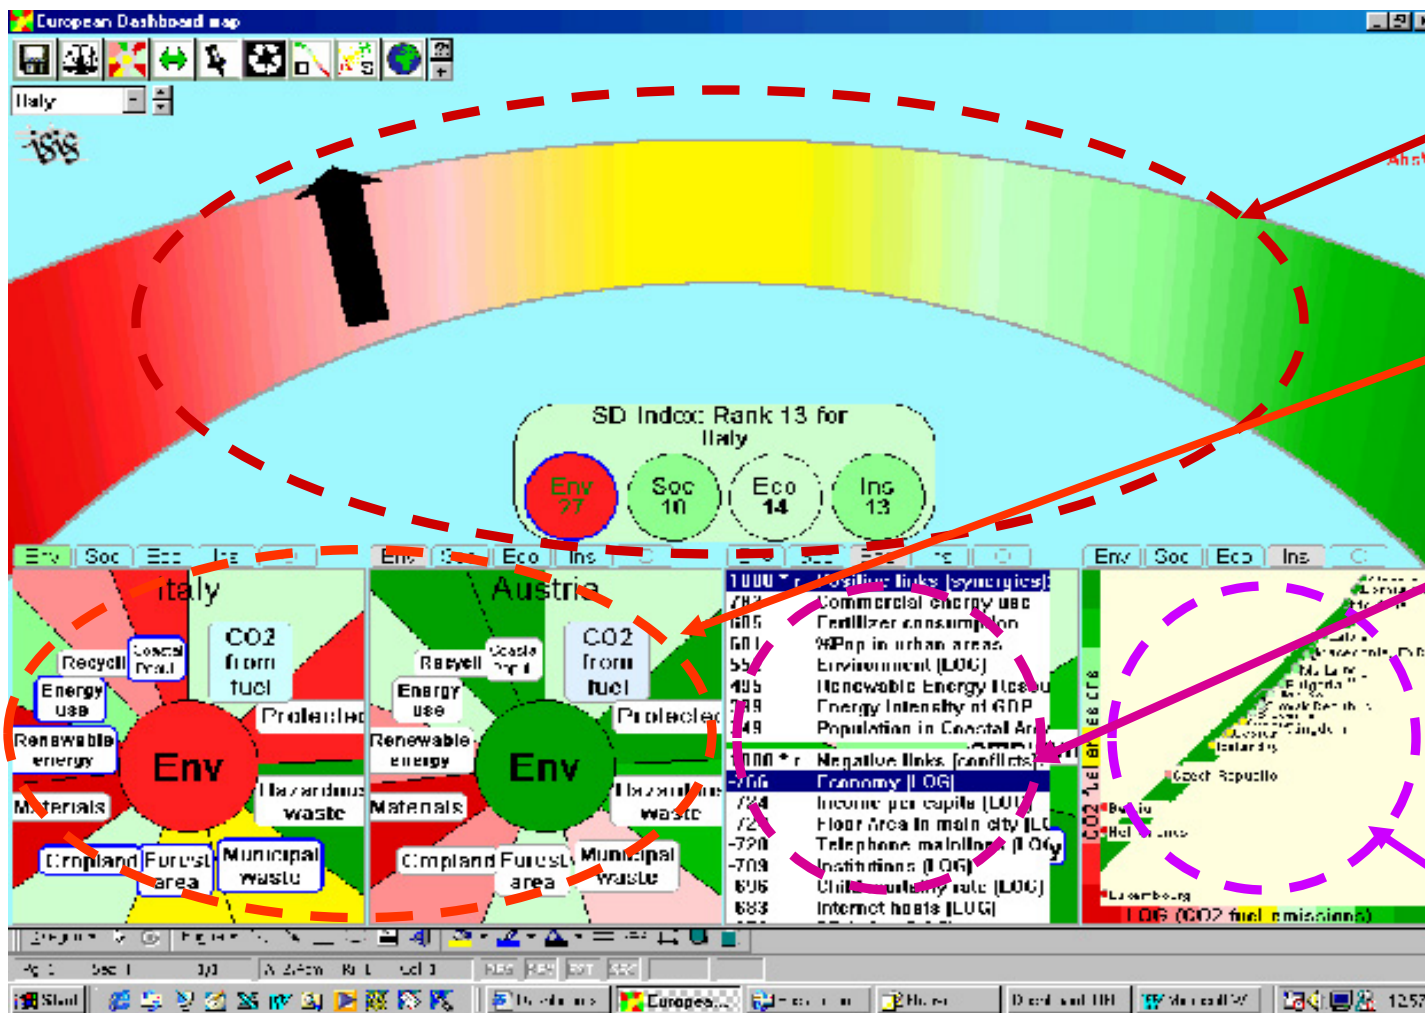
European Dashboard map

Italy

isis

SD Index: Rank 13 for Italy

Env 27
Soc 10
Eco 14
Ins 13

Env | Soc | Eco | Ins

Italy
CO2 from fuel
Coastal Pop
Recycl
Energy use
Protected
Renewable energy
Env
Hazardous waste
Materials
Cropland
Forest area
Municipal waste

Env | Soc | Eco | Ins

Austria
CO2 from fuel
Coastal Pop
Recycl
Energy use
Protected
Renewable energy
Env
Hazardous waste
Materials
Cropland
Forest area
Municipal waste

| | |
|---|---|
| 1000 * r | Positive links [synergies] |
| 787 | Commercial energy use |
| 605 | Fertilizer consumption |
| 601 | %Pop in urban areas |
| 55 | Environment [LOG] |
| 495 | Renewable Energy Resou |
| 489 | Energy Intensity of GDP |
| 449 | Population in Coastal Ar |
| 1000 * r | Negative links [conflicts] |
| -766 | Economy [LOG] |
| 734 | Income per capita [LOG] |
| 72 | Floor Area in main city [LO |
| -720 | Telephone mainlines [LOG] |
| -709 | Institutions [LOG] |
| 696 | Child mortality rate [LOG] |
| 683 | Internet hosts [LOG] |

Env | Soc | Eco | Ins

Czech Republic
Belgium
Netherlands
Luxembourg
Bulgaria
Iceland
LOG (CO2 fuel emissions)

Start | Europea...
12:57